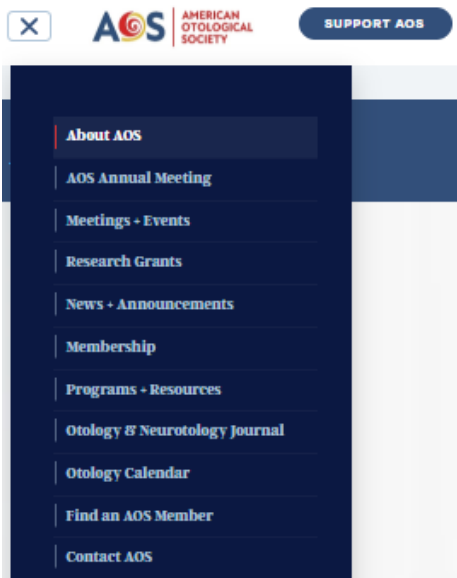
AOS AMERICAN OTOLOGICAL SOCIETY

SUPPORT AOS

About AOS
AOS Annual Meeting
Meetings + Events
Research Grants
News + Announcements
Membership
Programs + Resources
Otology & Neurotology Journal
Otology Calendar
Find an AOS Member
Contact AOS